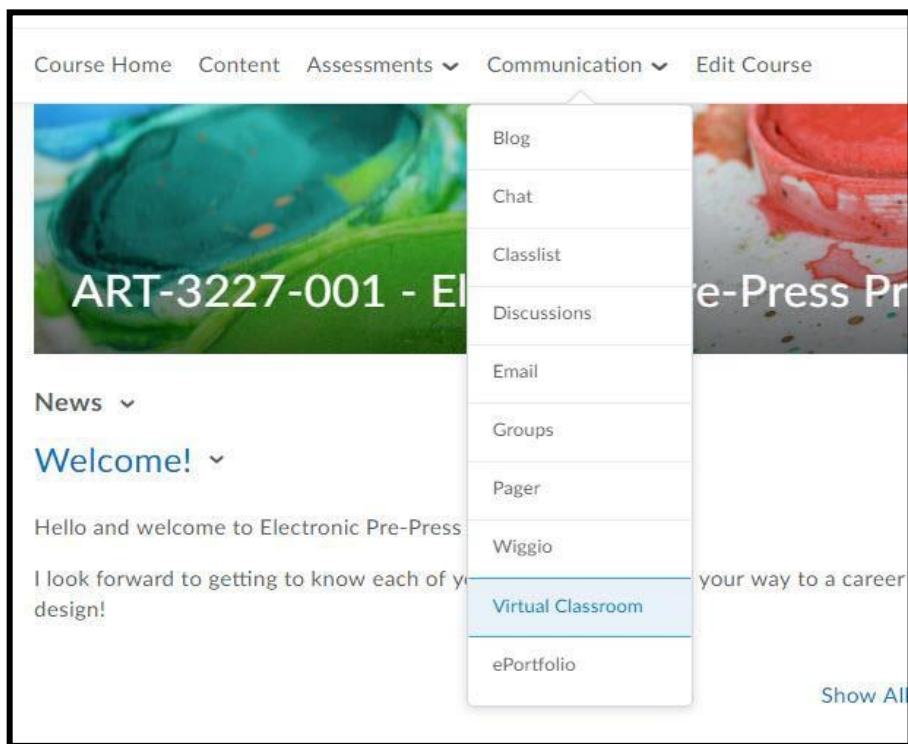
Course Home Content Assessments Communication Edit Course

Blog
Chat
Classlist
Discussions
Email
Groups
Pager
Wiggio
Virtual Classroom
ePortfolio

ART-3227-001 - El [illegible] re-Press Pr

News

Welcome!

Hello and welcome to Electronic Pre-Press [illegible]

I look forward to getting to know each of y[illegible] your way to a career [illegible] design!

Show All